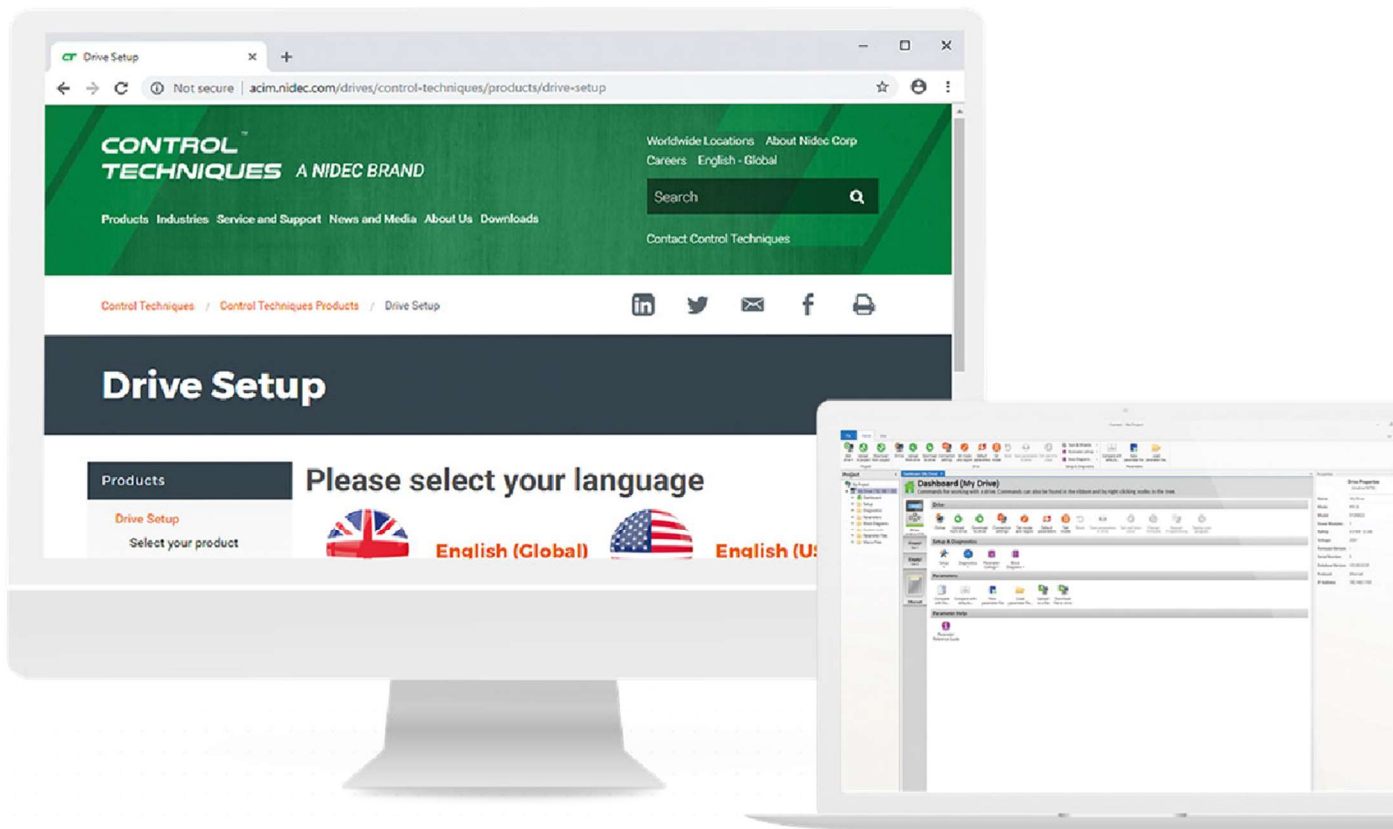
CT Drive Setup

Not secure | acim.nidec.com/drives/control-techniques/products/drive-setup

CONTROL TECHNIQUES A NIDEC BRAND

Products Industries Service and Support News and Media About Us Downloads

Worldwide Locations About Nidec Corp
Careers English - Global

Search

Contact Control Techniques

Control Techniques / Control Techniques Products / Drive Setup

Drive Setup

Products

Drive Setup

Select your product

Please select your language

English (Global)

English (U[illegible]

Dashboard (My Drive)

Commands for working with a drive. Commands can also be found in the ribbon and by right clicking nodes in the tree.

Drive

Setup & Diagnostics

Parameters

Parameter Help